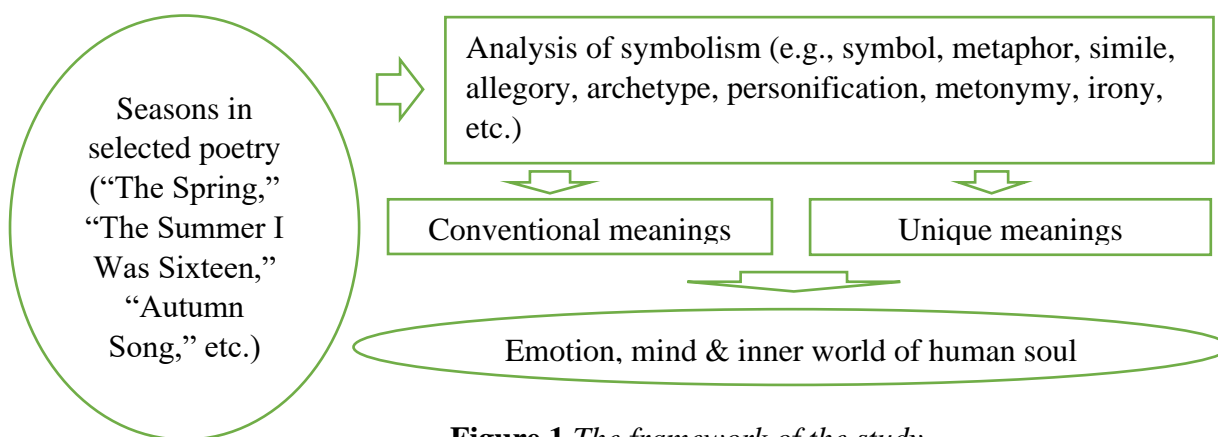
Seasons in selected poetry (“The Spring,” “The Summer I Was Sixteen,” “Autumn Song,” etc.)

Analysis of symbolism (e.g., symbol, metaphor, simile, allegory, archetype, personification, metonymy, irony, etc.)

Conventional meanings

Unique meanings

Emotion, mind & inner world of human soul

**Figure 1** *The framework of the study*